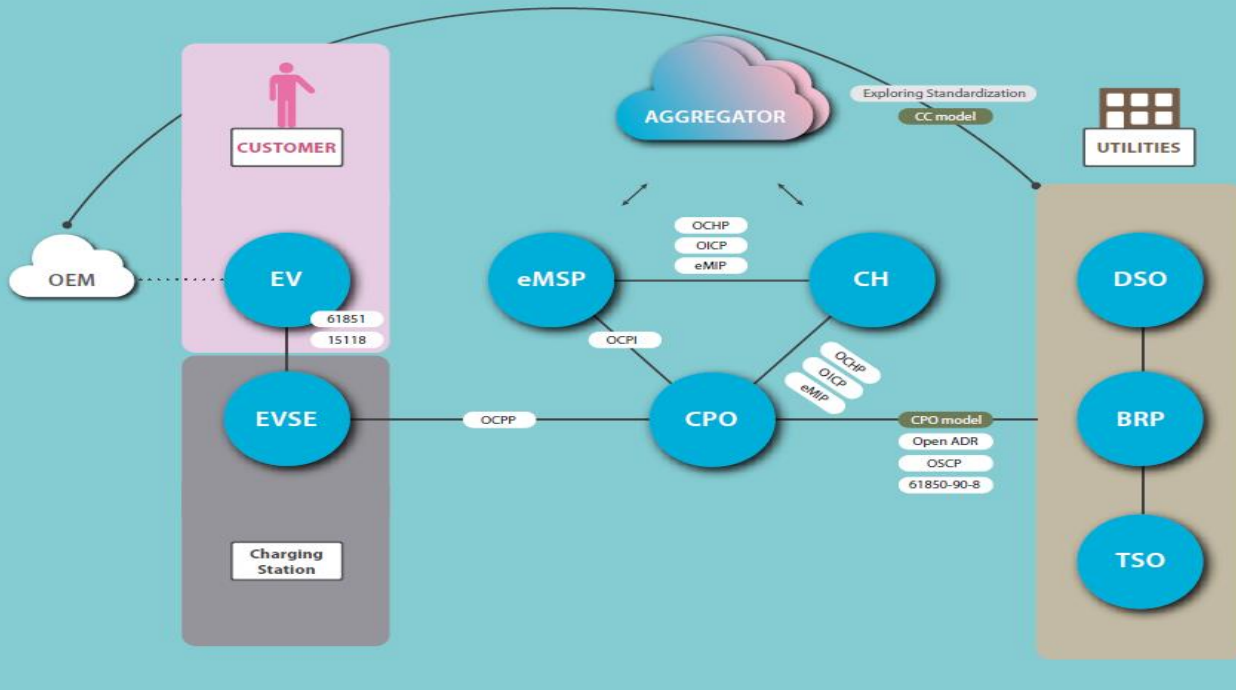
CUSTOMER

AGGREGATOR

Exploring Standardization

CC model

UTILITIES

OEM

EV

61851

15118

eMSP

OCHP

OICP

eMIP

CH

DSO

OCPI

OCHP

OICP

eMIP

EVSE

OCPP

CPO

CPO model

Open ADR

OSCP

61850-90-8

BRP

Charging Station

TSO